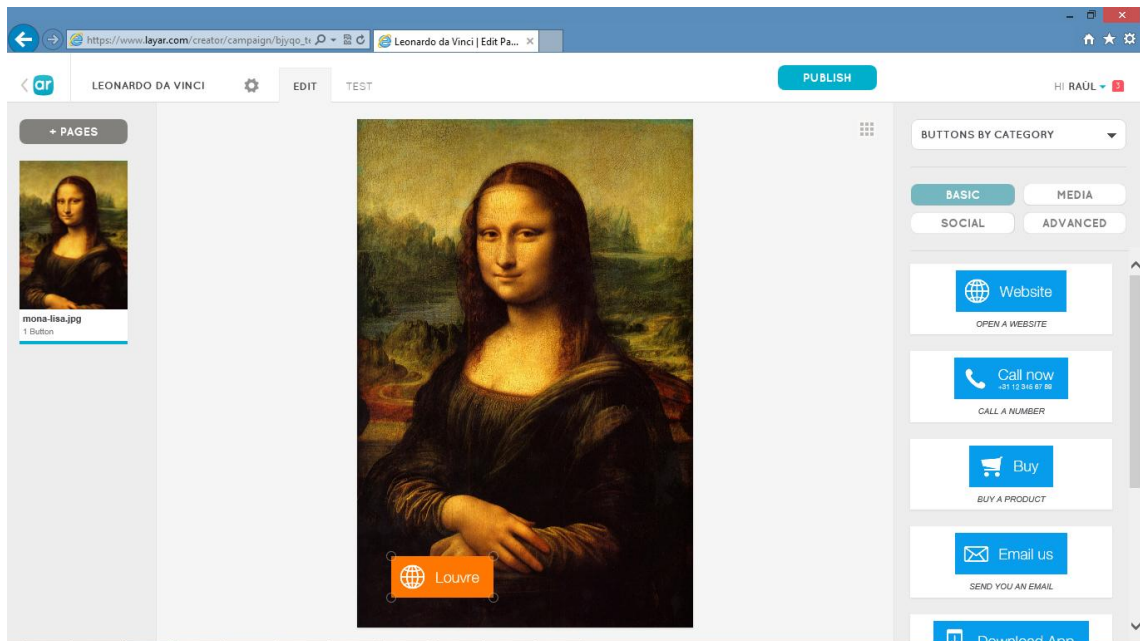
https://www.layar.com/creator/campaign/bjyqo_t

Leonardo da Vinci | Edit Pa...

ar

LEONARDO DA VINCI

EDIT

TEST

PUBLISH

HI RAÚL

3

+ PAGES

mona-lisa.jpg

1 Button

Louvre

BUTTONS BY CATEGORY

BASIC

MEDIA

SOCIAL

ADVANCED

Website

OPEN A WEBSITE

Call now

+31 12 345 67 89

CALL A NUMBER

Buy

BUY A PRODUCT

Email us

SEND YOU AN EMAIL

Download App